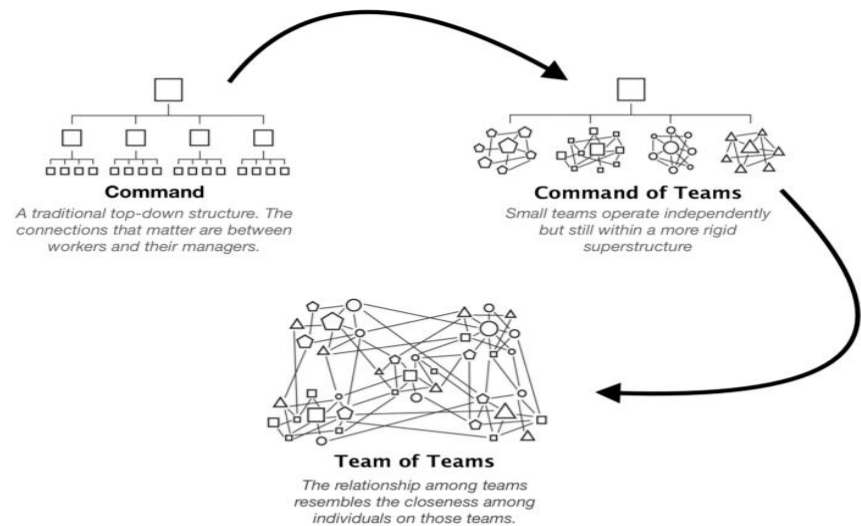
**Command**

A traditional top-down structure. The connections that matter are between workers and their managers.

**Command of Teams**

Small teams operate independently but still within a more rigid superstructure

**Team of Teams**

The relationship among teams resembles the closeness among individuals on those teams.